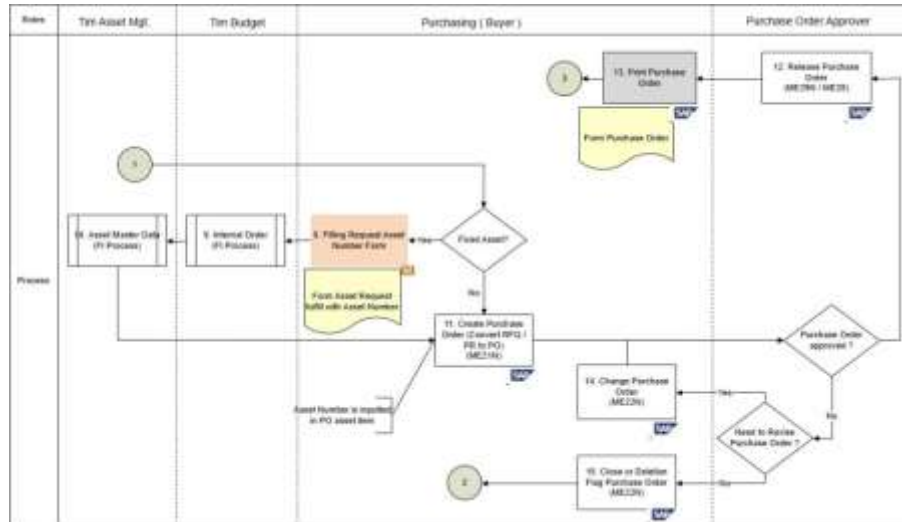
Roles

Tim Asset Mgt.

Tim Budget

Purchasing ( Buyer )

Purchase Order Approver

Process

3

13. Print Purchase Order

SAP

Form Purchase Order

12. Release Purchase Order (ME29N / ME28)

SAP

1

10. Asset Master Data (FI Process)

9. Internal Order (FI Process)

8. Filling Request Asset Number Form

Yes

Fixed Asset?

Form Asset Request fulfill with Asset Number

No

11. Create Purchase Order (Convert RFQ / PR to PO) (ME21N)

SAP

Purchase Order approved ?

14. Change Purchase Order (ME22N)

SAP

Yes

Asset Number is inputted in PO asset item

Need to Revise Purchase Order ?

No

2

15. Close or Deletion Flag Purchase Order (ME22N)

SAP

No